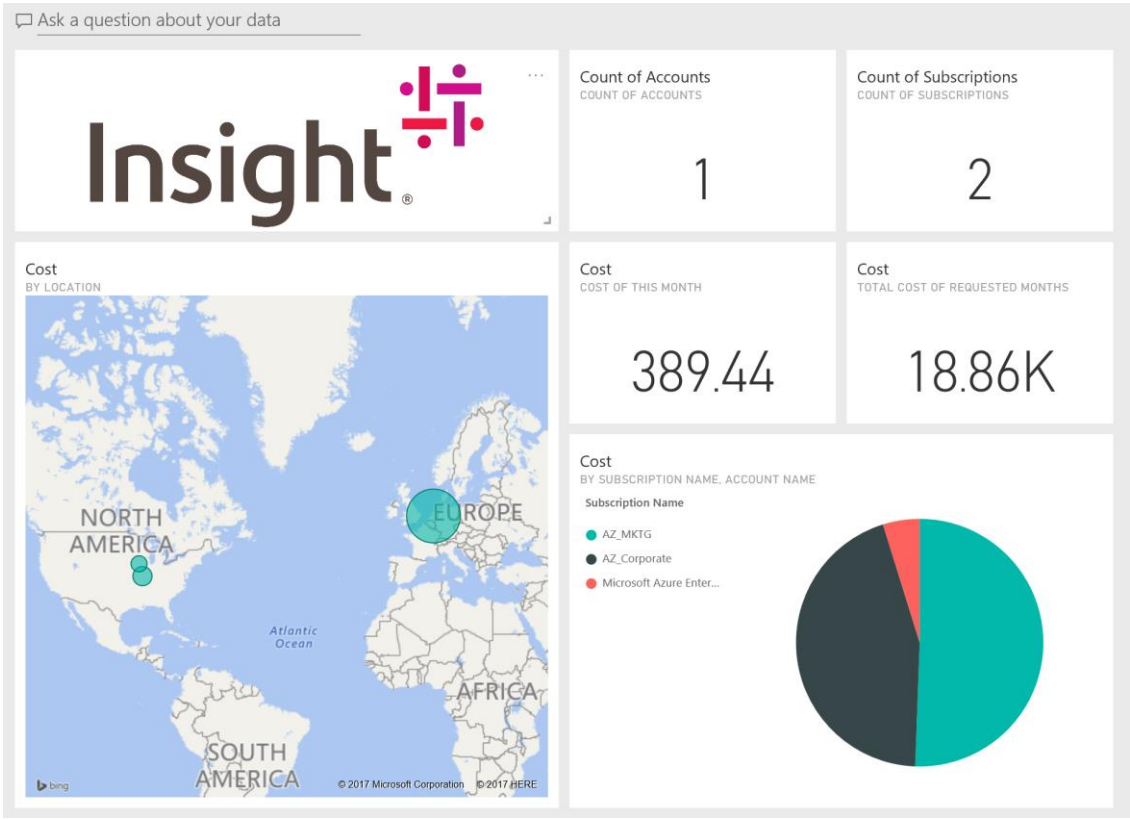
Ask a question about your data

Insight®

Count of Accounts
COUNT OF ACCOUNTS
1

Count of Subscriptions
COUNT OF SUBSCRIPTIONS
2

Cost
BY LOCATION

NORTH AMERICA
EUROPE
Atlantic Ocean
AFRICA
SOUTH AMERICA
bing
© 2017 Microsoft Corporation © 2017 HERE

Cost
COST OF THIS MONTH
389.44

Cost
TOTAL COST OF REQUESTED MONTHS
18.86K

Cost
BY SUBSCRIPTION NAME, ACCOUNT NAME
Subscription Name
AZ_MKTG
AZ_Corporate
Microsoft Azure Enter...